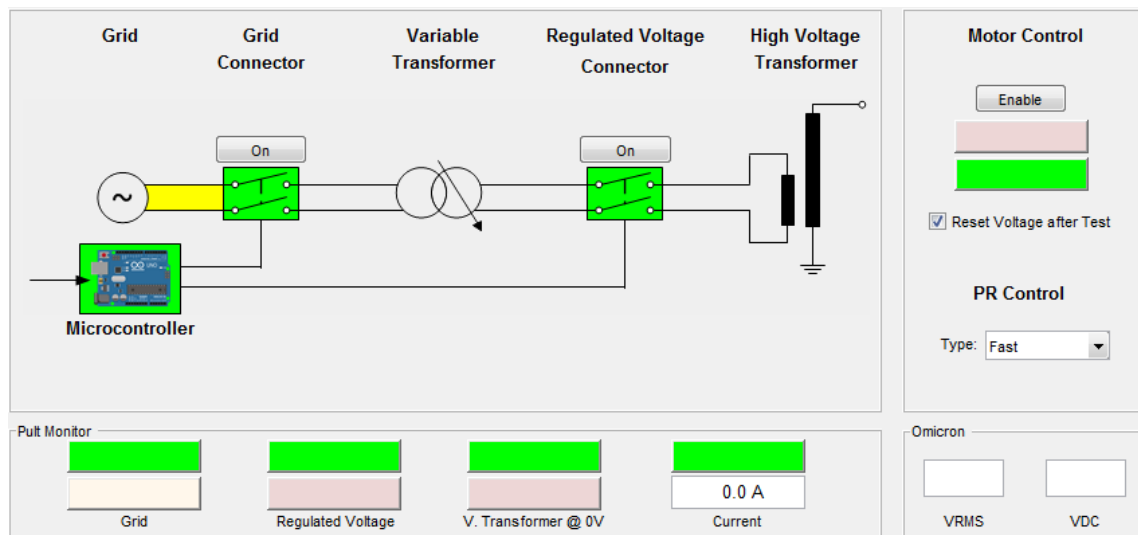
Grid

Grid Connector

Variable Transformer

Regulated Voltage Connector

High Voltage Transformer

On

On

Microcontroller

Motor Control

Enable

Reset Voltage after Test

PR Control

Type: Fast

Pult Monitor

Grid

Regulated Voltage

V. Transformer @ 0V

0.0 A

Current

Omicron

VRMS

VDC